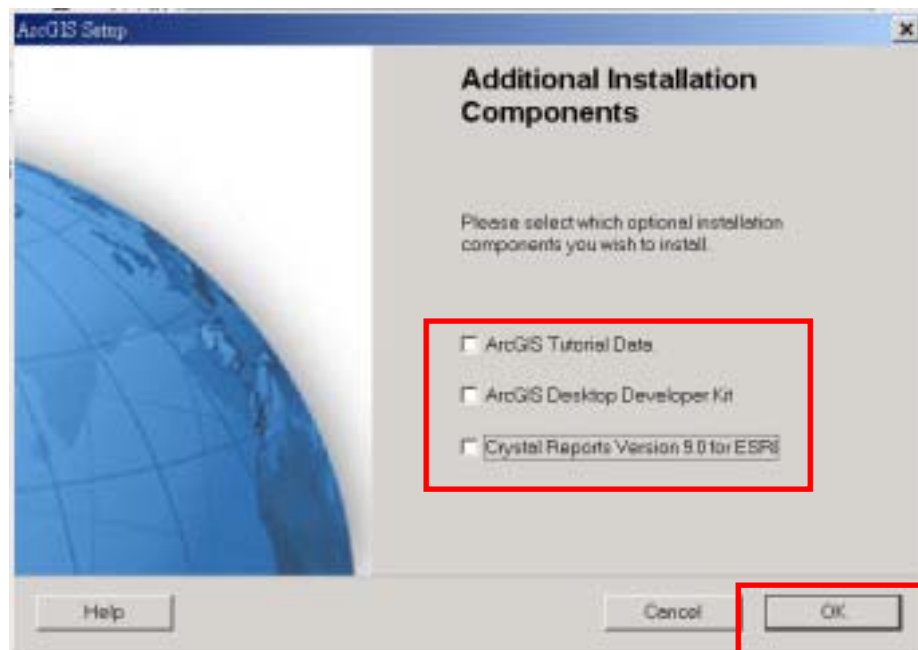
ArcGIS Setup

Additional Installation Components

Please select which optional installation components you wish to install.

ArcGIS Tutorial Data

ArcGIS Desktop Developer Kit

Crystal Reports Version 9.0 for ESRI

Help

Cancel

OK